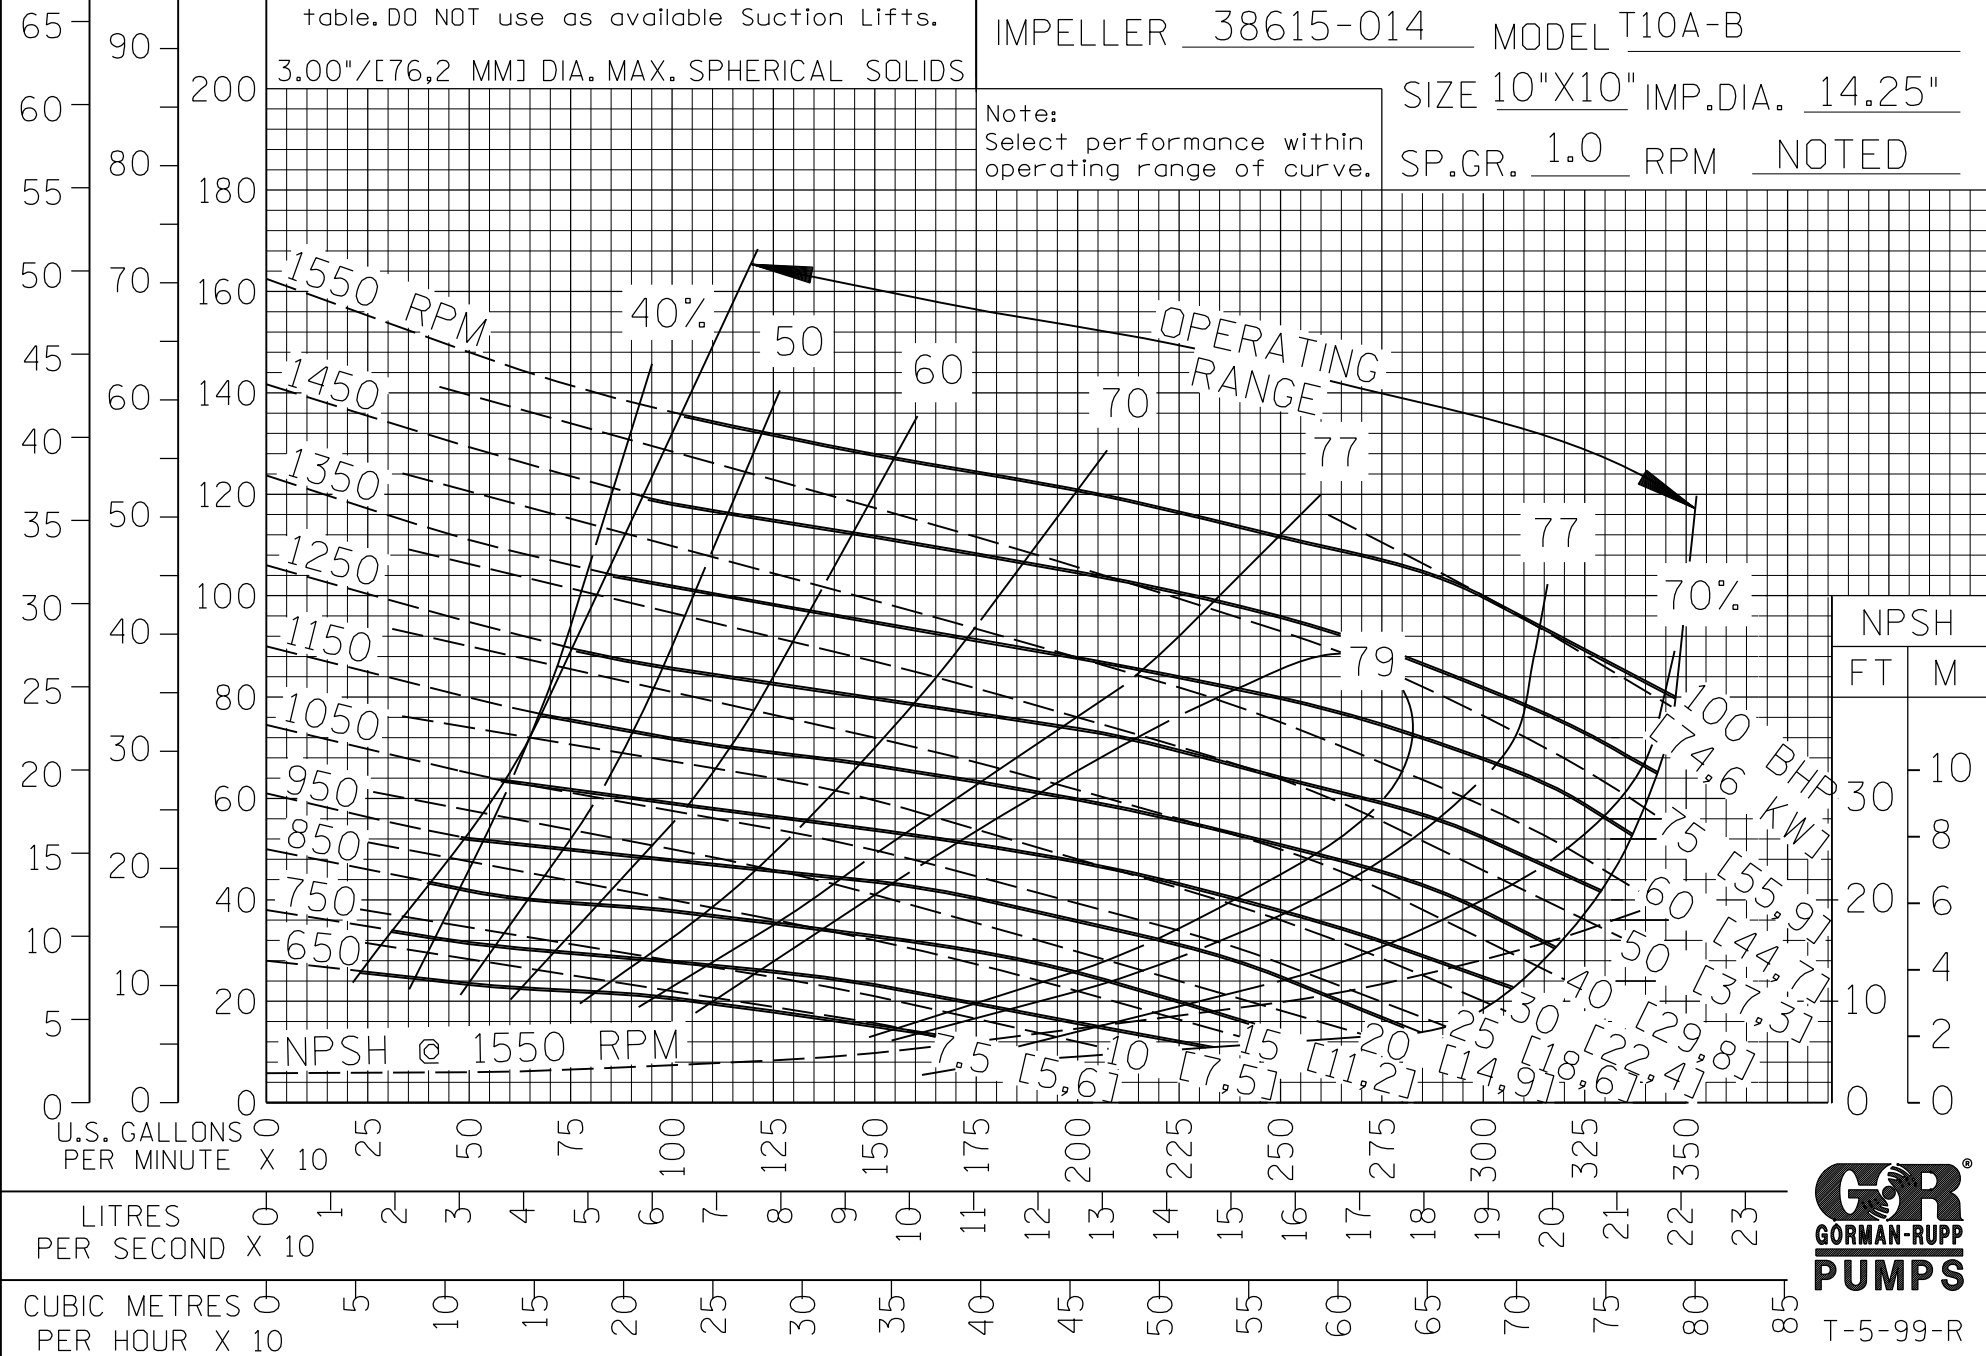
table. DO NOT use as available Suction Lifts.

3.00"/[76,2 MM] DIA. MAX. SPHERICAL SOLIDS

IMPELLER 38615-014 MODEL T10A-B

SIZE 10"X10" IMP.DIA. 14.25"

SP.GR. 1.0 RPM NOTED

Note:
Select performance within operating range of curve.

65
60
55
50
45
40
35
30
25
20
15
10
5
0

90
80
70
60
50
40
30
20
10
0

200
180
160
140
120
100
80
60
40
20
0

1550 RPM
1450
1350
1250
1150
1050
950
850
750
650

40%
50
60
70
77
77
79
70%

OPERATING RANGE

100 BHP [74,6 KW]
75 [55,9]
60 [44,7]
50 [37,3]
40 [29,8]
30 [22,4]
25 [18,6]
20 [14,9]
15 [11,2]
10 [7,5]
7.5 [5,6]

NPSH @ 1550 RPM

| NPSH | |
|---|---|
| FT | M |
| | 10 |
| 30 | 8 |
| 20 | 6 |
| | 4 |
| 10 | 2 |
| 0 | 0 |

U.S. GALLONS PER MINUTE X 10
0 25 50 75 100 125 150 175 200 225 250 275 300 325 350

LITRES PER SECOND X 10
0 1 2 3 4 5 6 7 8 9 10 11 12 13 14 15 16 17 18 19 20 21 22 23

CUBIC METRES PER HOUR X 10
0 5 10 15 20 25 30 35 40 45 50 55 60 65 70 75 80 85

GR®
GORMAN-RUPP
PUMPS

T-5-99-R